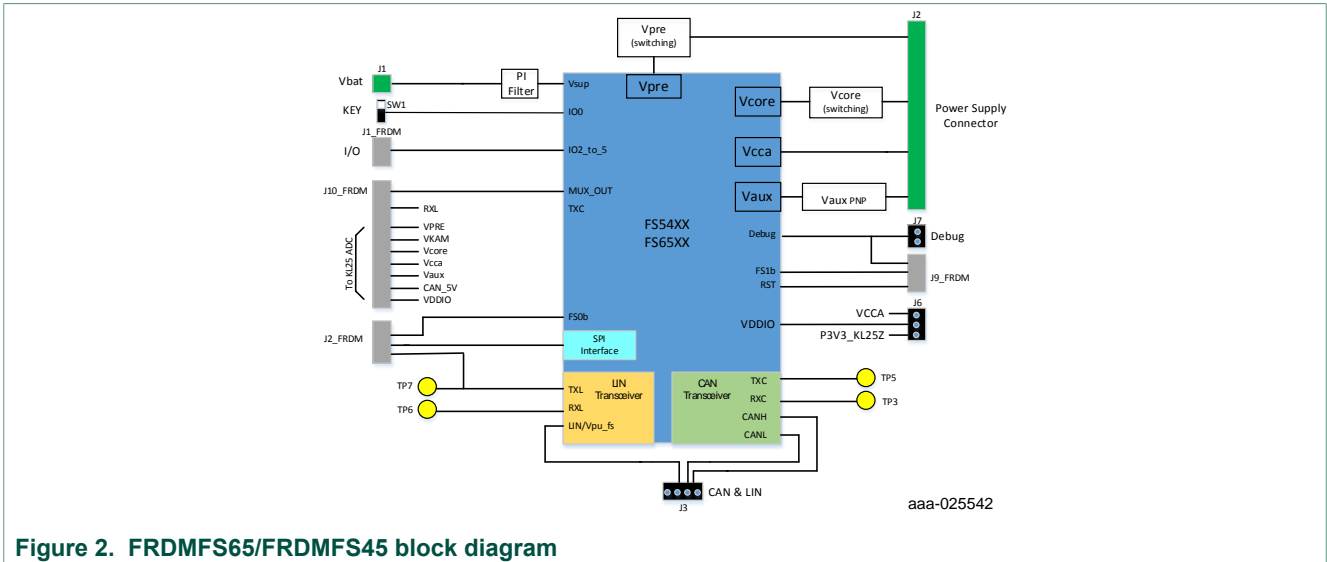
Vpre (switching)

J2

Vbat

J1

PI Filter

Vsup

Vpre

KEY

SW1

IO0

Vcore

Vcore (switching)

Power Supply Connector

J1_FRDM

I/O

IO2_to_5

Vcca

J10_FRDM

MUX_OUT

RXL

TXC

Vaux

Vaux PNP

FS54XX
FS65XX

J7

Debug

Debug

VPRE
VKAM
Vcore
Vcca
Vaux
CAN_5V
VDDIO

To KL25 ADC

FS1b

RST

J9_FRDM

J6

FS0b

VCCA

VDDIO

J2_FRDM

SPI Interface

P3V3_KL25Z

TP7

TXL

LIN Transceiver

CAN Transceiver

TXC

TP5

TP6

RXL

RXC

TP3

CANH

LIN/Vpu_fs

CANL

CAN & LIN

J3

aaa-025542

Figure 2. FRDMFS65/FRDMFS45 block diagram